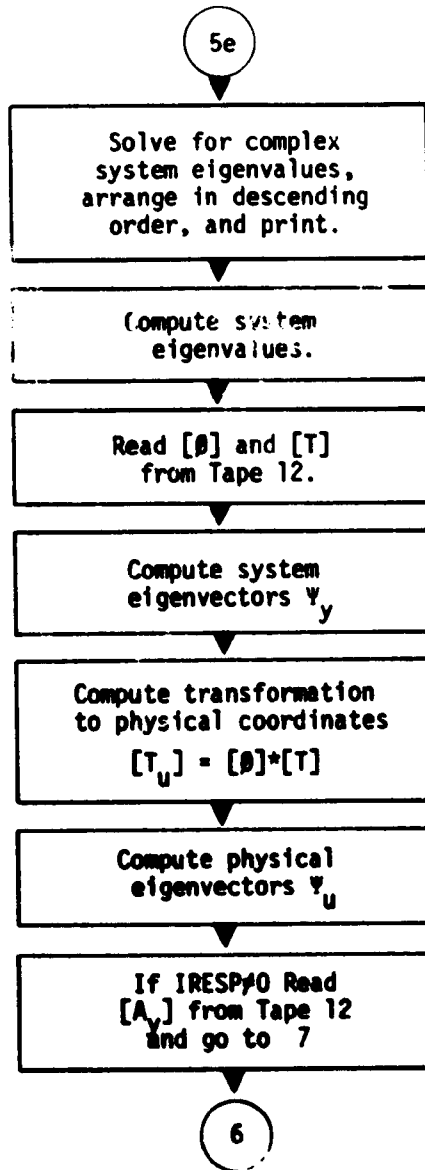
5e

Solve for complex system eigenvalues, arrange in descending order, and print.

Compute system eigenvalues.

Read [$\emptyset$] and [T] from Tape 12.

Compute system eigenvectors $\Psi_y$

Compute transformation to physical coordinates $[T_u] = [\emptyset]*[T]$

Compute physical eigenvectors $\Psi_u$

If IRESP$\neq$0 Read $[A_y]$ from Tape 12 and go to 7

6